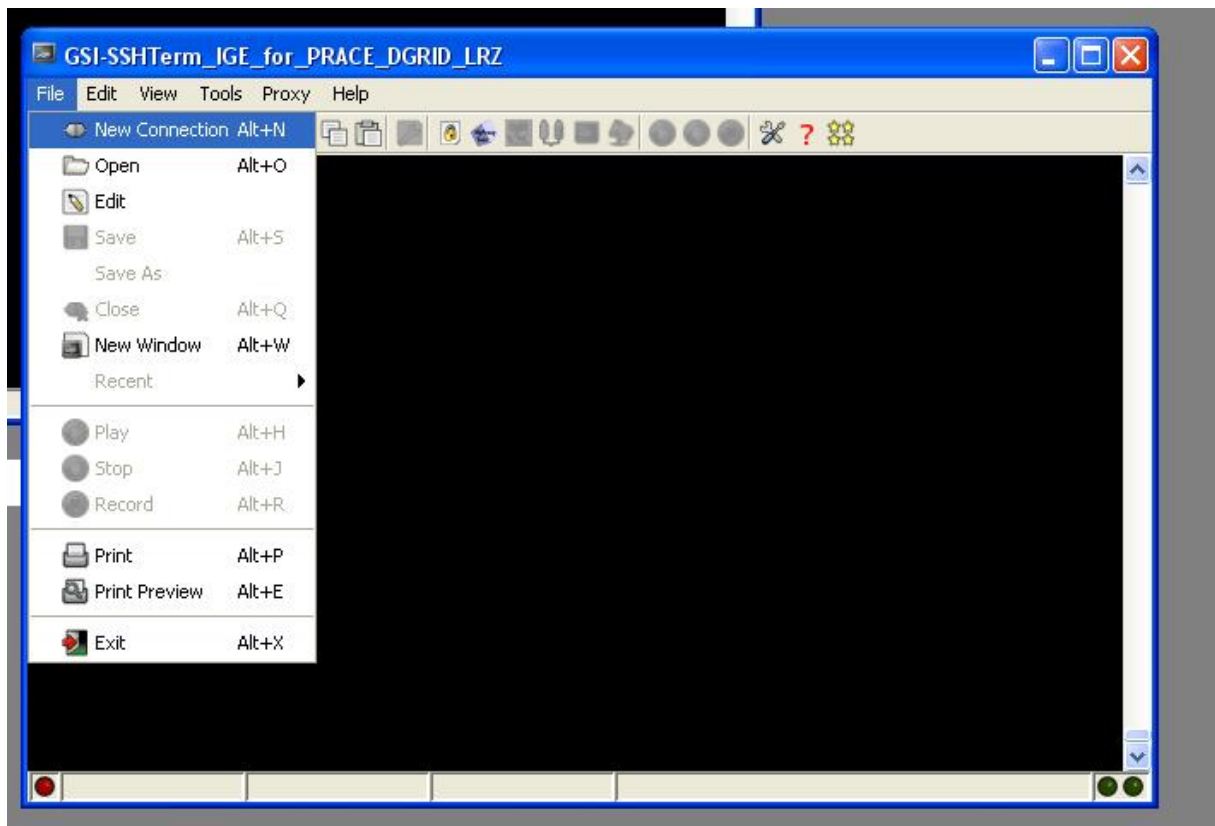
GSI-SSHTerm_IGE_for_PRACE_DGRID_LRZ

File Edit View Tools Proxy Help

New Connection Alt+N
Open Alt+O
Edit
Save Alt+S
Save As
Close Alt+Q
New Window Alt+W
Recent
Play Alt+H
Stop Alt+J
Record Alt+R
Print Alt+P
Print Preview Alt+E
Exit Alt+X